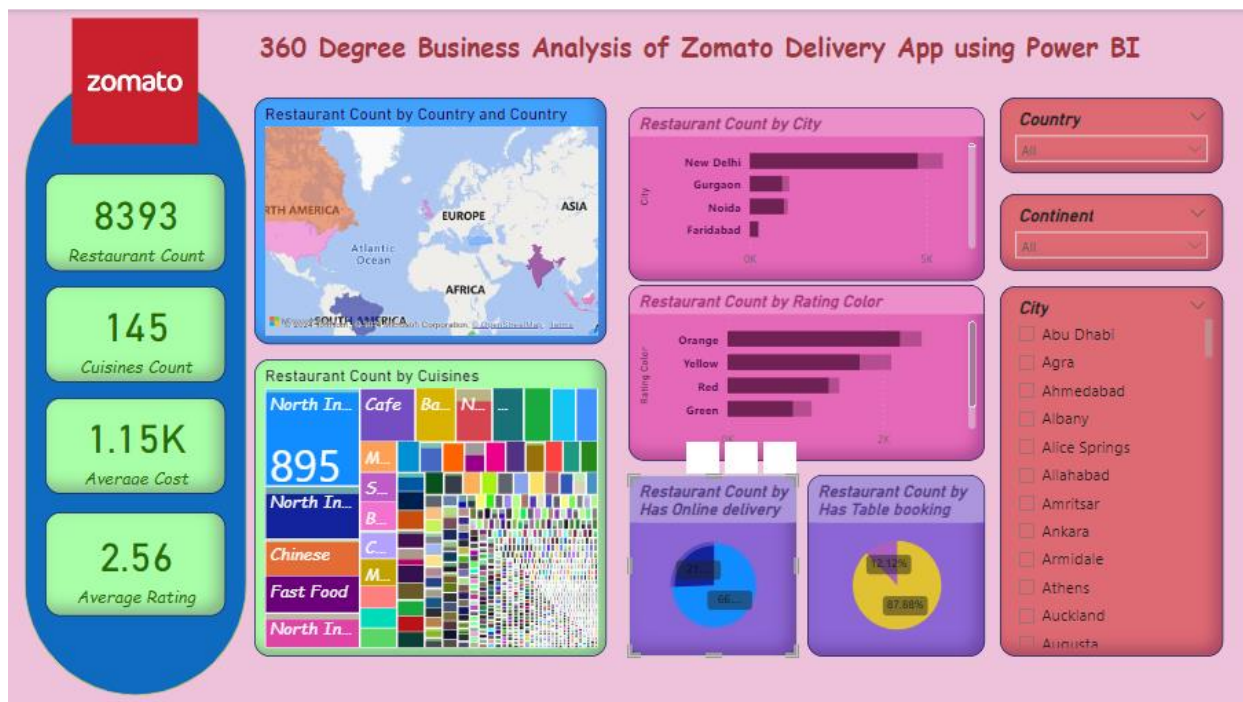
zomato

360 Degree Business Analysis of Zomato Delivery App using Power BI

8393
Restaurant Count

145
Cuisines Count

1.15K
Averaae Cost

2.56
Average Rating

Restaurant Count by Country and Country

RTH AMERICA
EUROPE
ASIA
Atlantic Ocean
AFRICA
SOUTH AMERICA
© 2024 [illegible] Corporation, © OpenStreetMap, Terms

Restaurant Count by Cuisines

North In...
895
Cafe
Ba...
N...
...
M...
S...
B...
C...
M...
North In...
Chinese
Fast Food
North In...

Restaurant Count by City

City
New Delhi
Gurgaon
Noida
Faridabad
0K
5K

Restaurant Count by Rating Color

Rating Color
Orange
Yellow
Red
Green
0K
2K

Restaurant Count by Has Online delivery

27...
66...

Restaurant Count by Has Table booking

12.12%
87.88%

Country
All

Continent
All

City
Abu Dhabi
Agra
Ahmedabad
Albany
Alice Springs
Allahabad
Amritsar
Ankara
Armidale
Athens
Auckland
Augusta